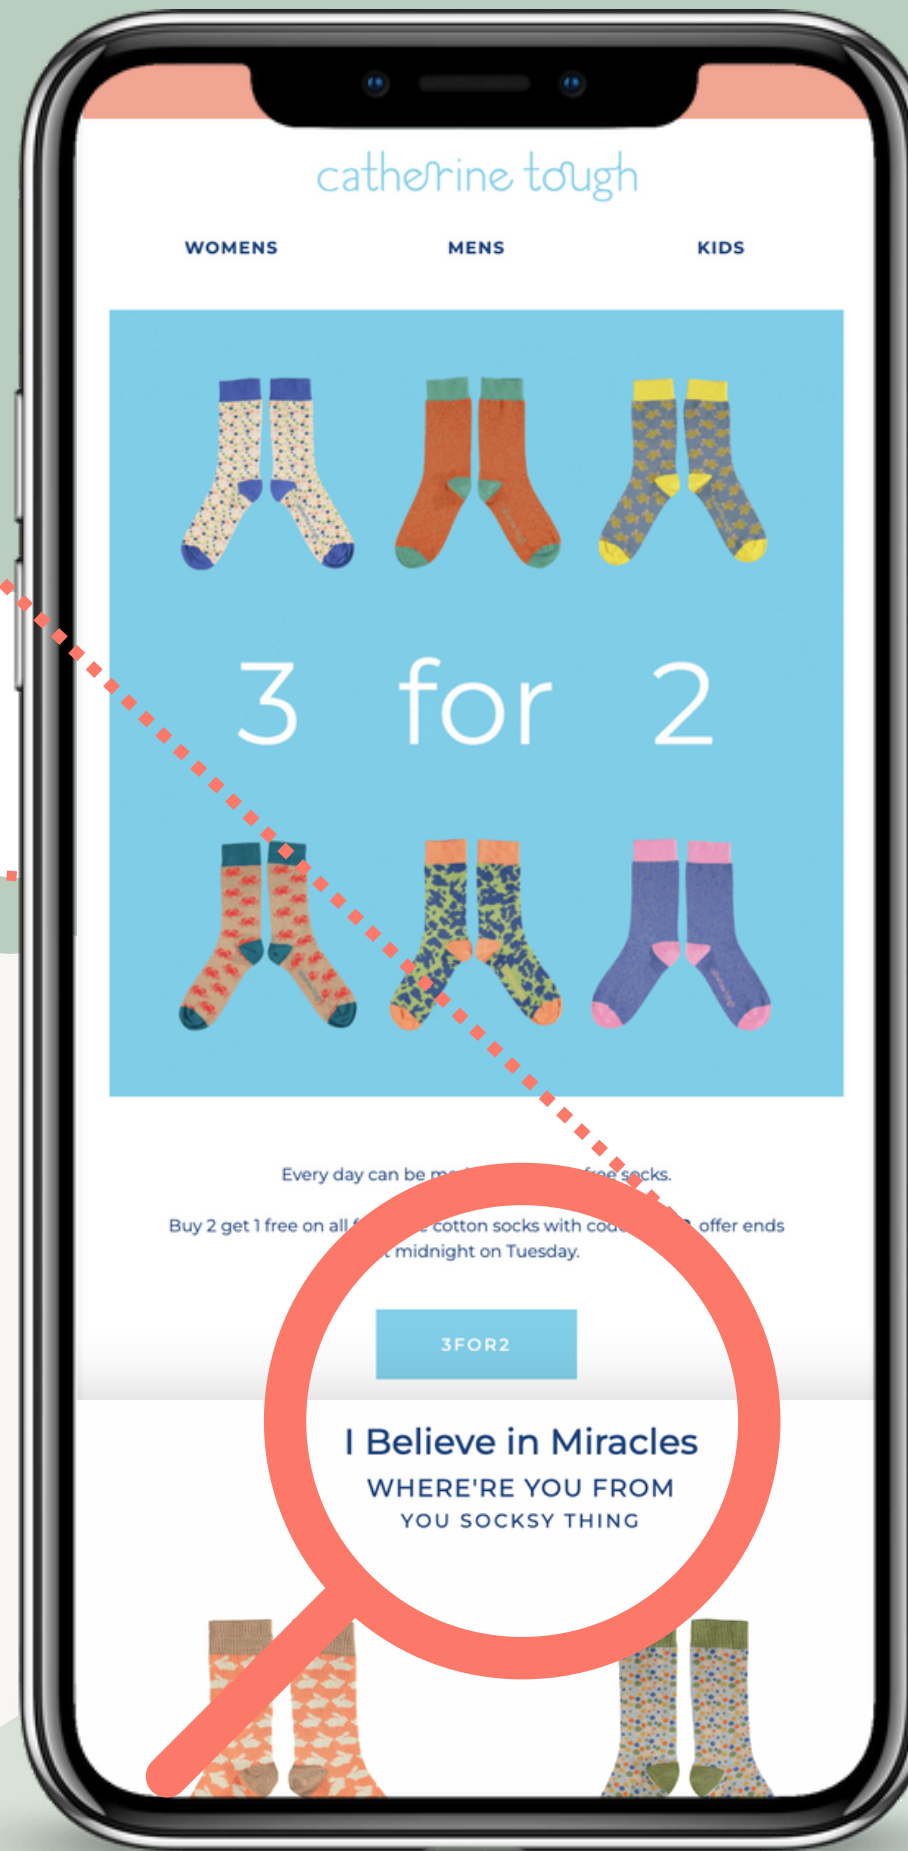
catherine tough

WOMENS

MENS

KIDS

3 for 2

Every day can be m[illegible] free socks.

Buy 2 get 1 free on all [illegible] cotton socks with cod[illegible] offer ends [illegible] midnight on Tuesday.

3FOR2

I Believe in Miracles

WHERE'RE YOU FROM

YOU SOCKSY THING